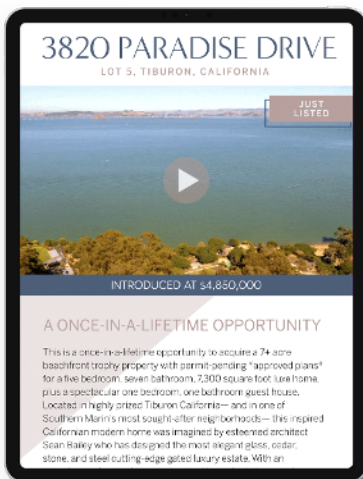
3820 PARADISE DRIVE

LOT 5, TIBURON, CALIFORNIA

JUST LISTED

INTRODUCED AT $4,850,000

A ONCE-IN-A-LIFETIME OPPORTUNITY

This is a once-in-a-lifetime opportunity to acquire a 7+ acre beachfront trophy property with permit-pending "approved plans" for a five bedroom, seven bathroom, 7,300 square foot luxe home, plus a spectacular one bedroom, one bathroom guest house. Located in highly prized Tiburon California— and in one of Southern Marin's most sought-after neighborhoods— this inspired Californian modern home was imagined by esteemed architect Sean Bailey who has designed the most elegant glass, cedar, stone, and steel cutting-edge gated luxury estate. With an